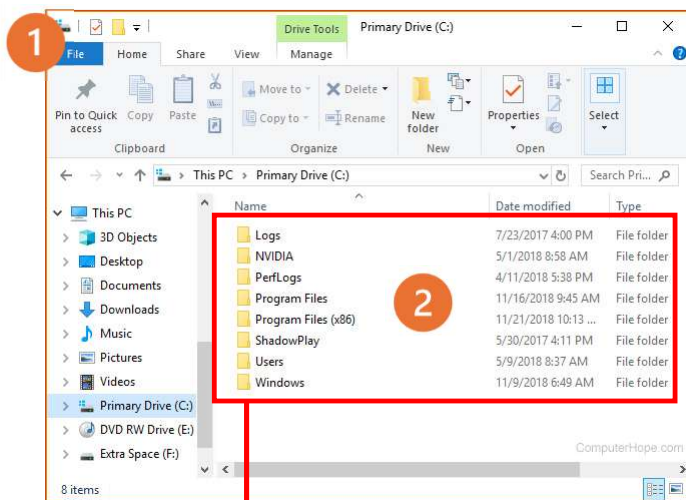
1

Drive Tools Primary Drive (C:)

File Home Share View Manage

Pin to Quick access Copy Paste

Clipboard

Move to Delete Copy to Rename

Organize

New folder

New

Properties

Open

Select

This PC > Primary Drive (C:)

Search Pri...

This PC
3D Objects
Desktop
Documents
Downloads
Music
Pictures
Videos
Primary Drive (C:)
DVD RW Drive (E:)
Extra Space (F:)

| Name | Date modified | Type |
|---|---|---|
| Logs | 7/23/2017 4:00 PM | File folder |
| NVIDIA | 5/1/2018 8:58 AM | File folder |
| PerfLogs | 4/11/2018 5:38 PM | File folder |
| Program Files | 11/16/2018 9:45 AM | File folder |
| Program Files (x86) | 11/21/2018 10:13 ... | File folder |
| ShadowPlay | 5/30/2017 4:11 PM | File folder |
| Users | 5/9/2018 8:37 AM | File folder |
| Windows | 11/9/2018 6:49 AM | File folder |

2

ComputerHope.com

8 items